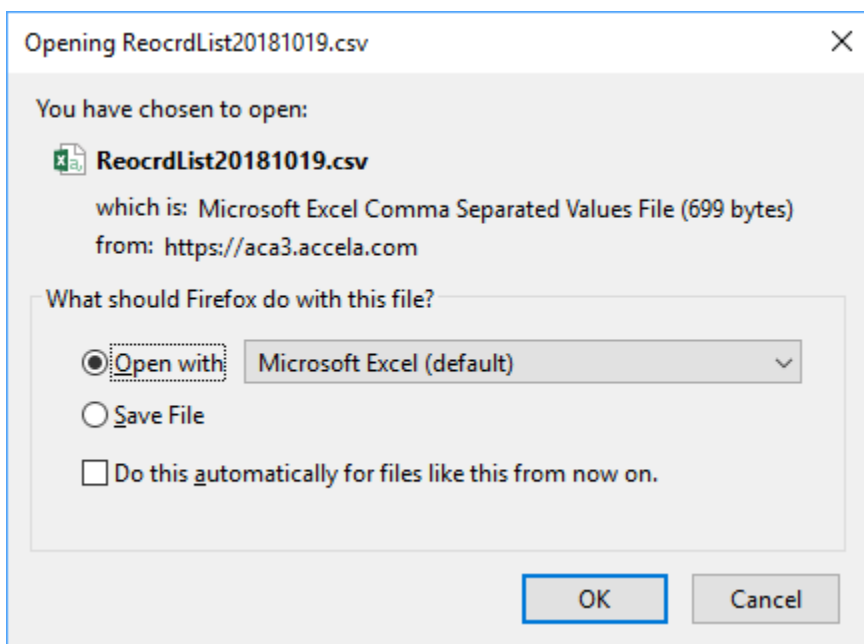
Opening ReocrdList20181019.csv

You have chosen to open:

ReocrdList20181019.csv

which is: Microsoft Excel Comma Separated Values File (699 bytes)
from: https://aca3.accela.com

What should Firefox do with this file?

Open with Microsoft Excel (default)

Save File

Do this automatically for files like this from now on.

OK Cancel